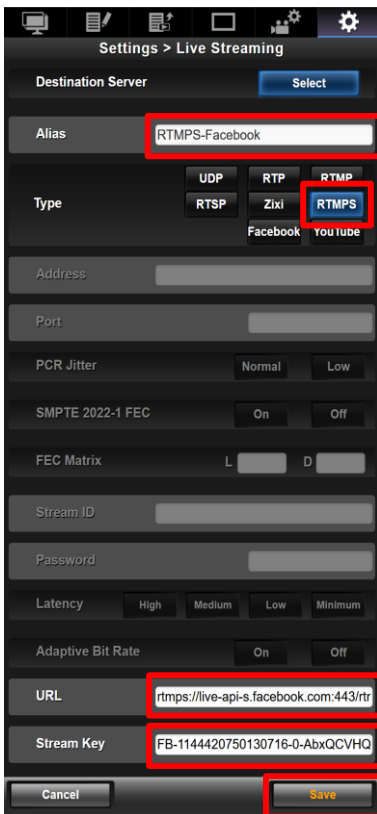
Settings > Live Streaming

Destination Server
Select

Alias
RTMPS-Facebook

Type
UDP
RTP
RTMP
RTSP
Zixi
RTMPS
Facebook
YouTube

Address

Port

PCR Jitter
Normal
Low

SMPTE 2022-1 FEC
On
Off

FEC Matrix
L
D

Stream ID

Password

Latency
High
Medium
Low
Minimum

Adaptive Bit Rate
On
Off

URL
rtmps://live-api-s.facebook.com:443/rtr

Stream Key
FB-1144420750130716-0-AbxQCVHQ

Cancel
Save